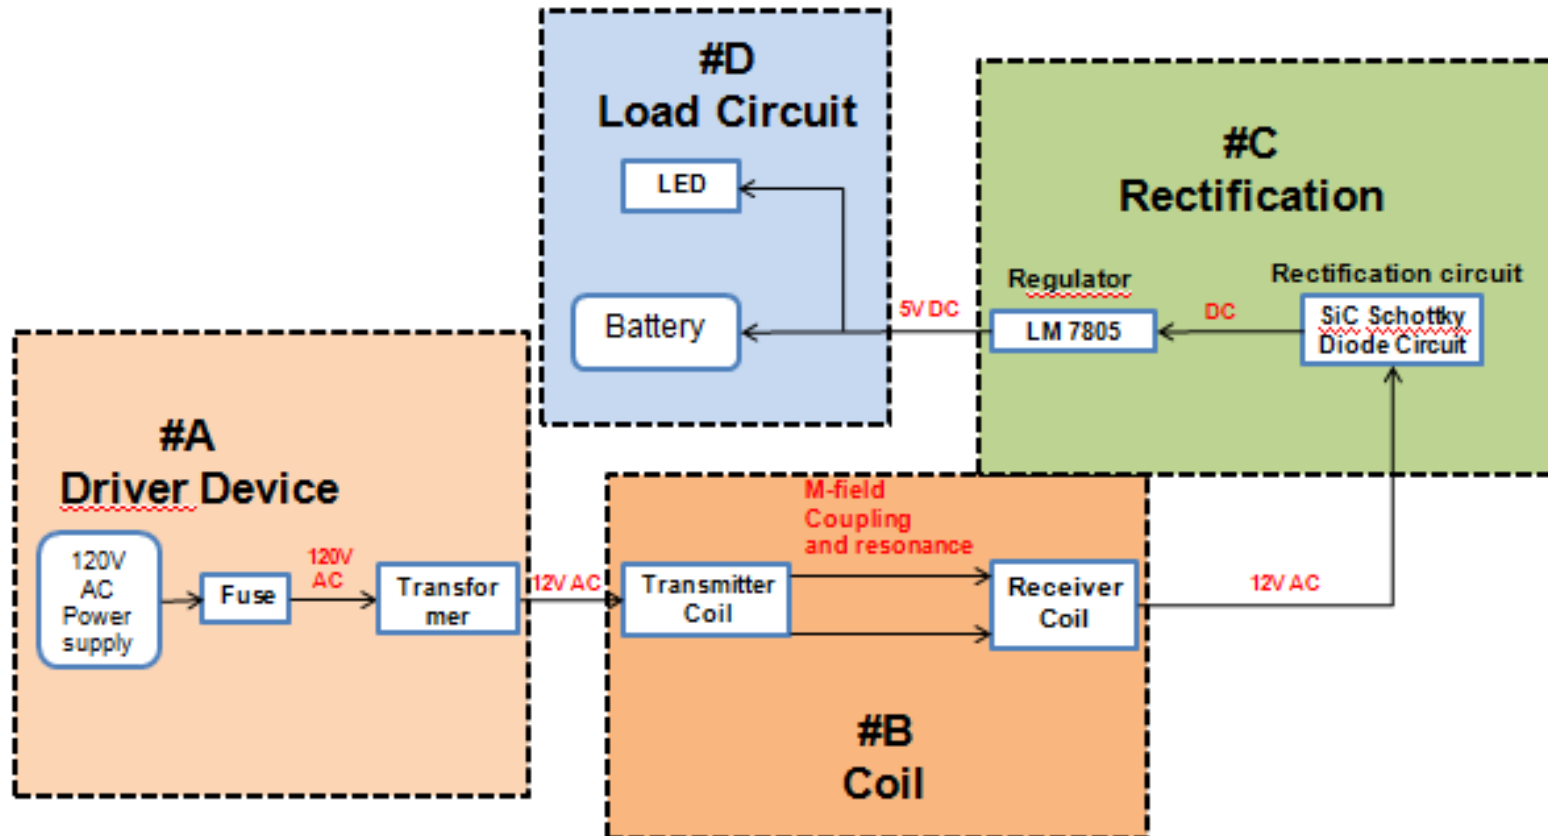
#D
Load Circuit

LED

Battery

#C
Rectification

Regulator

Rectification circuit

5V DC

LM 7805

DC

SiC Schottky Diode Circuit

#A
Driver Device

120V AC Power supply

Fuse

120V AC

Transformer

12V AC

M-field Coupling and resonance

Transmitter Coil

Receiver Coil

12V AC

#B
Coil